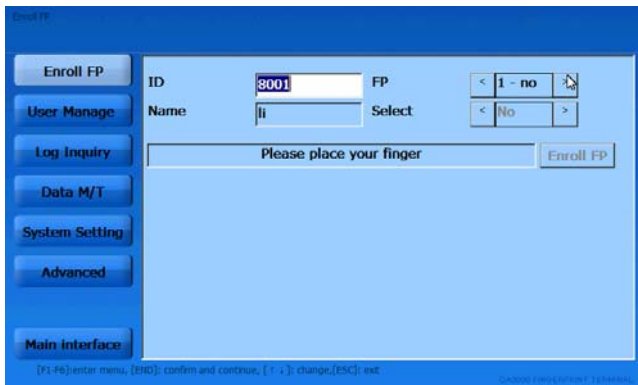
Enroll FP

Enroll FP

User Manage

Log Inquiry

Data M/T

System Setting

Advanced

Main interface

ID 8001

Name li

FP < 1 - no >

Select < No >

Please place your finger

Enroll FP

[F1-F6]:enter menu, [END]: confirm and continue, [↑ ↓]: change,[ESC]: exit

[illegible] FINGERPRINT TERMINAL